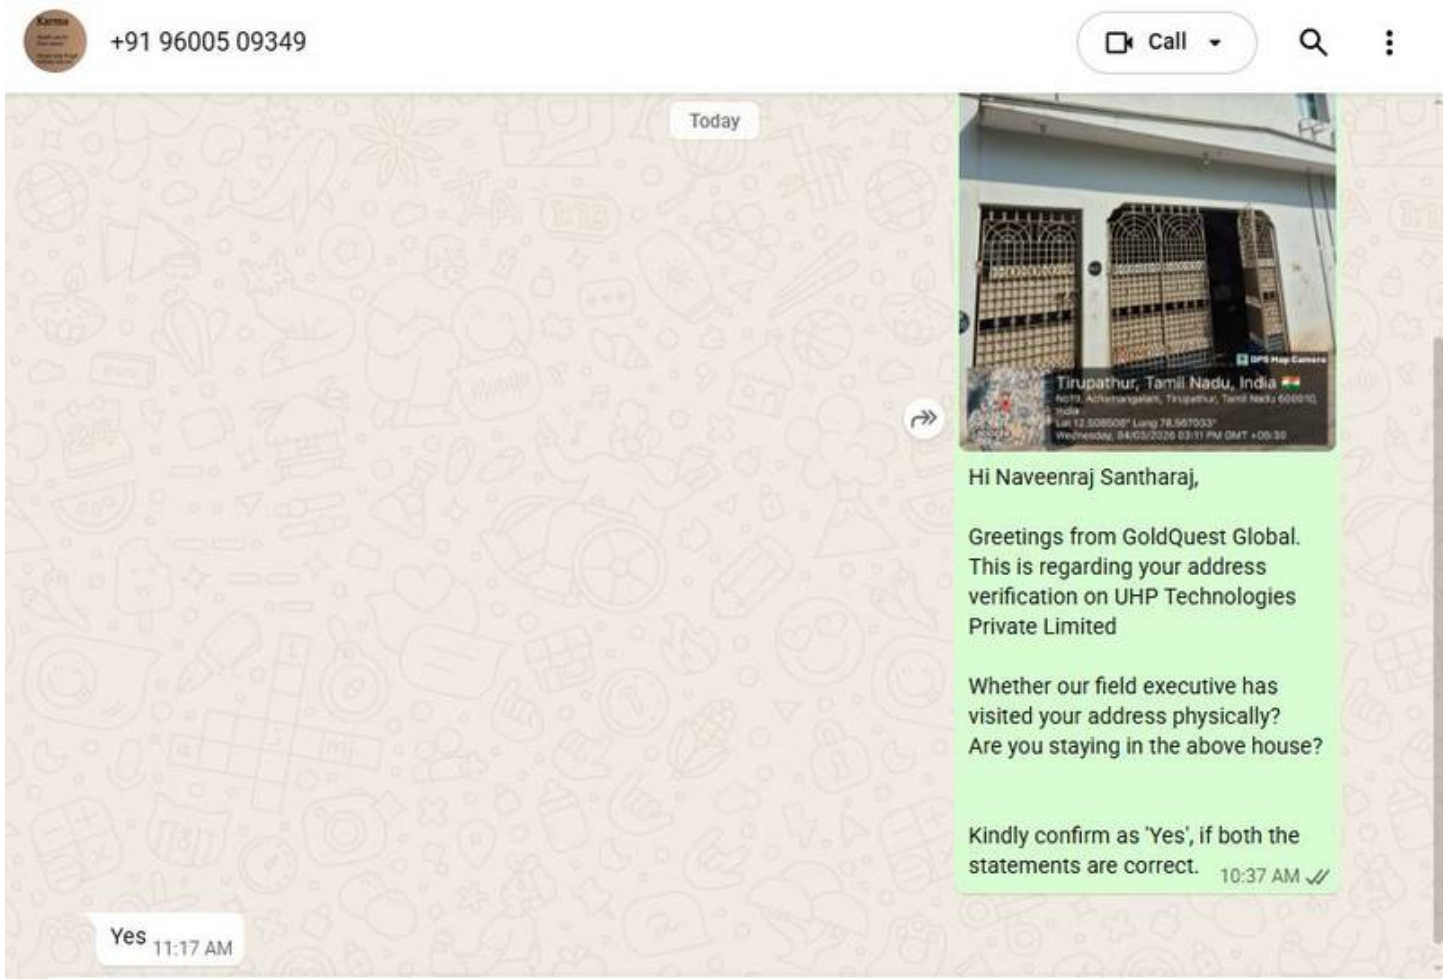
+91 96005 09349

Call

Today

GPS Map Camera

Tirupathur, Tamil Nadu, India

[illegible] Achamangalam, Tirupathur, Tamil Nadu 600010, India

Lat 12.508508° Long 78.567033°

Wednesday, 04/03/2026 03:11 PM GMT +05:30

Hi Naveenraj Santharaj,

Greetings from GoldQuest Global. This is regarding your address verification on UHP Technologies Private Limited

Whether our field executive has visited your address physically?
Are you staying in the above house?

Kindly confirm as 'Yes', if both the statements are correct. 10:37 AM

Yes 11:17 AM